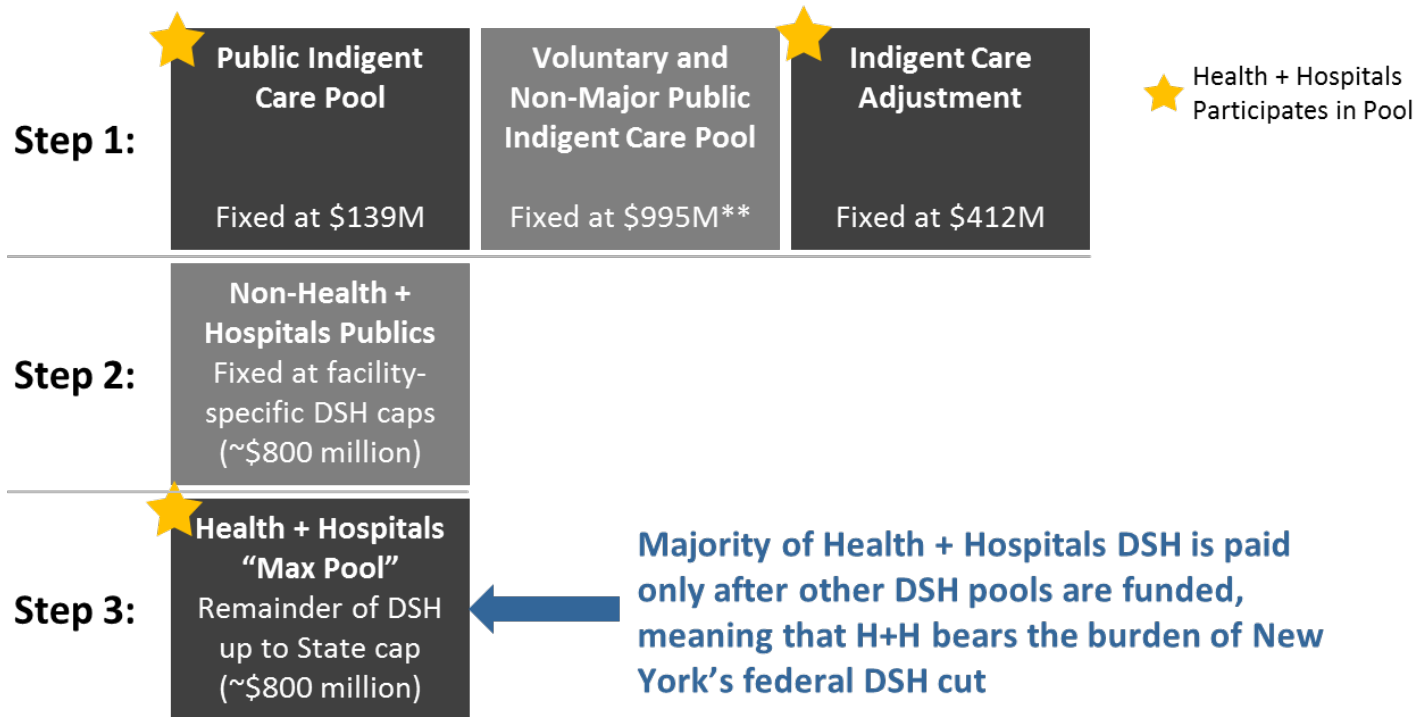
Health + Hospitals Participates in Pool

Step 1:

Public Indigent Care Pool

Fixed at \$139M

Voluntary and Non-Major Public Indigent Care Pool

Fixed at \$995M**

Indigent Care Adjustment

Fixed at \$412M

Step 2:

Non-Health + Hospitals Publics
Fixed at facility-specific DSH caps (~\$800 million)

Step 3:

Health + Hospitals "Max Pool"
Remainder of DSH up to State cap (~\$800 million)

Majority of Health + Hospitals DSH is paid only after other DSH pools are funded, meaning that H+H bears the burden of New York's federal DSH cut